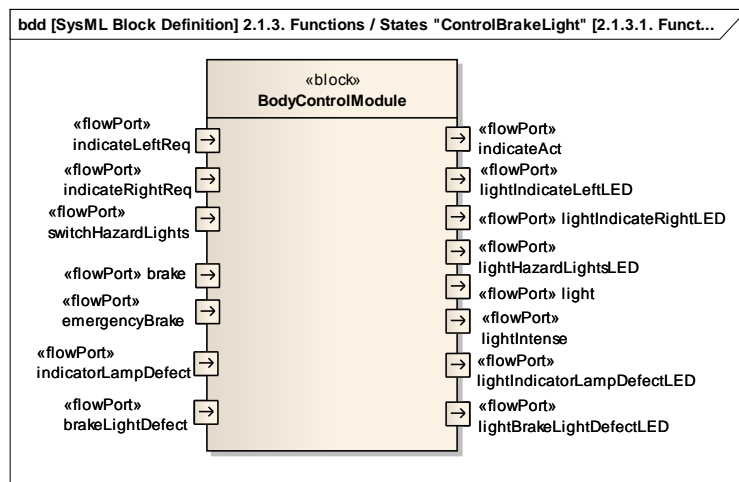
bdd [SysML Block Definition] 2.1.3. Functions / States "ControlBrakeLight" [2.1.3.1. Funct...

«block»
BodyControlModule

«flowPort»
indicateLeftReq

«flowPort»
indicateRightReq

«flowPort»
switchHazardLights

«flowPort» brake

«flowPort»
emergencyBrake

«flowPort»
indicatorLampDefect

«flowPort»
brakeLightDefect

«flowPort»
indicateAct

«flowPort»
lightIndicateLeftLED

«flowPort» lightIndicateRightLED

«flowPort»
lightHazardLightsLED

«flowPort» light

«flowPort»
lightIntense

«flowPort»
lightIndicatorLampDefectLED

«flowPort»
lightBrakeLightDefectLED